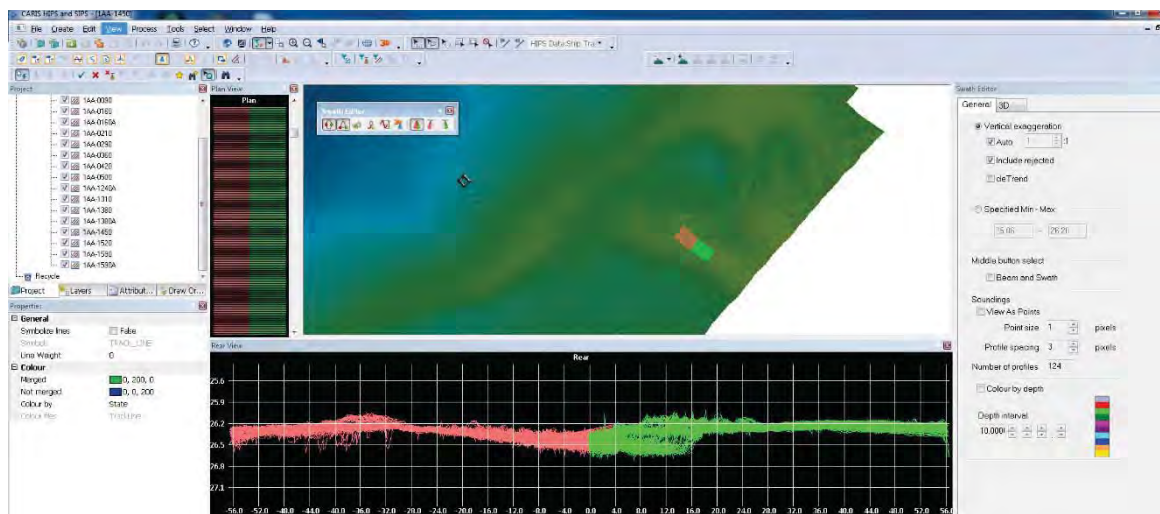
CARIS HIPS and SIPS - [1AA-1440]

File Create Edit View Process Tools Select Window Help

HIPS Data Strip Tra

Project

1AA-0090
1AA-0160
1AA-0160A
1AA-0210
1AA-0290
1AA-0360
1AA-0420
1AA-0500
1AA-1240A
1AA-1310
1AA-1380
1AA-1380A
1AA-1450
1AA-1520
1AA-1590
1AA-1590A
Recycle

Project Layers Attribut... Draw Or...

Properties

General
Symbolize lines False
Symbol TRACK_LINE
Line Weight 0
Colour
Merged 0, 200, 0
Not merged 0, 0, 200
Colour by State
Colour file TrackLine

Plan View

Plan

Swath Editor

Rear View

Rear

25.6
25.9
26.2
26.5
26.8
27.1

-56.0 -52.0 -48.0 -44.0 -40.0 -36.0 -32.0 -28.0 -24.0 -20.0 -16.0 -12.0 -8.0 -4.0 0.0 4.0 8.0 12.0 16.0 20.0 24.0 28.0 32.0 36.0 40.0 44.0 48.0 52.0 56.0

Swath Editor

General 3D

Vertical exaggeration
Auto 1 :1
Include rejected
deTrend

Specified Min - Max
25.06 - 26.20

Middle button select
Beam and Swath

Soundings
View As Points
Point size 1 pixels
Profile spacing 3 pixels
Number of profiles 124

Colour by depth

Depth interval
10.000